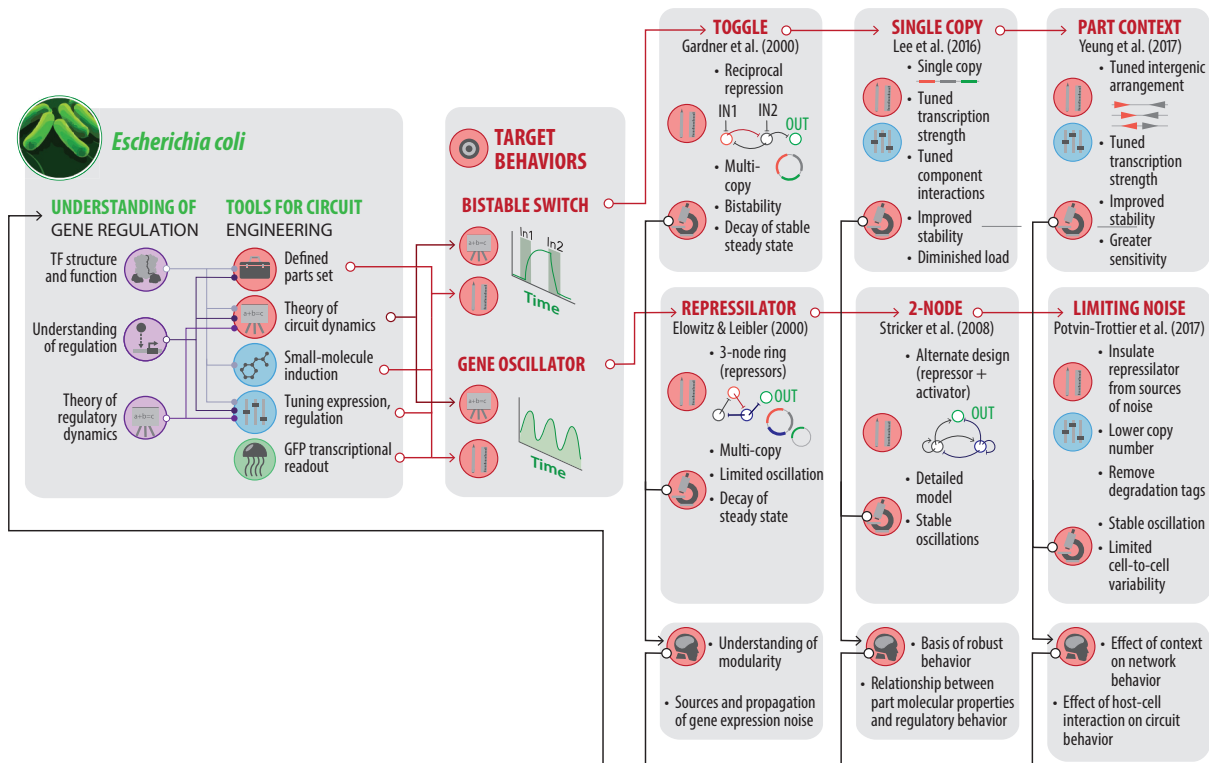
Escherichia coli

UNDERSTANDING OF GENE REGULATION

TOOLS FOR CIRCUIT ENGINEERING

TF structure and function

Understanding of regulation

Theory of regulatory dynamics

a+b=c

Defined parts set

Theory of circuit dynamics

Small-molecule induction

Tuning expression, regulation

GFP transcriptional readout

TARGET BEHAVIORS

BISTABLE SWITCH

In1 In2

Time

GENE OSCILLATOR

Time

TOGGLE
Gardner et al. (2000)

• Reciprocal repression

IN1 IN2 OUT

• Multi-copy

• Bistability

• Decay of stable steady state

SINGLE COPY
Lee et al. (2016)

• Single copy

• Tuned transcription strength

• Tuned component interactions

• Improved stability

• Diminished load

PART CONTEXT
Yeung et al. (2017)

• Tuned intergenic arrangement

• Tuned transcription strength

• Improved stability

• Greater sensitivity

REPRESSILATOR
Elowitz & Leibler (2000)

• 3-node ring (repressors)

OUT

• Multi-copy

• Limited oscillation

• Decay of steady state

2-NODE
Stricker et al. (2008)

• Alternate design (repressor + activator)

OUT

• Detailed model

• Stable oscillations

LIMITING NOISE
Potvin-Trottier et al. (2017)

• Insulate repressilator from sources of noise

• Lower copy number

• Remove degradation tags

• Stable oscillation

• Limited cell-to-cell variability

• Understanding of modularity

• Sources and propagation of gene expression noise

• Basis of robust behavior

• Relationship between part molecular properties and regulatory behavior

• Effect of context on network behavior

• Effect of host-cell interaction on circuit behavior